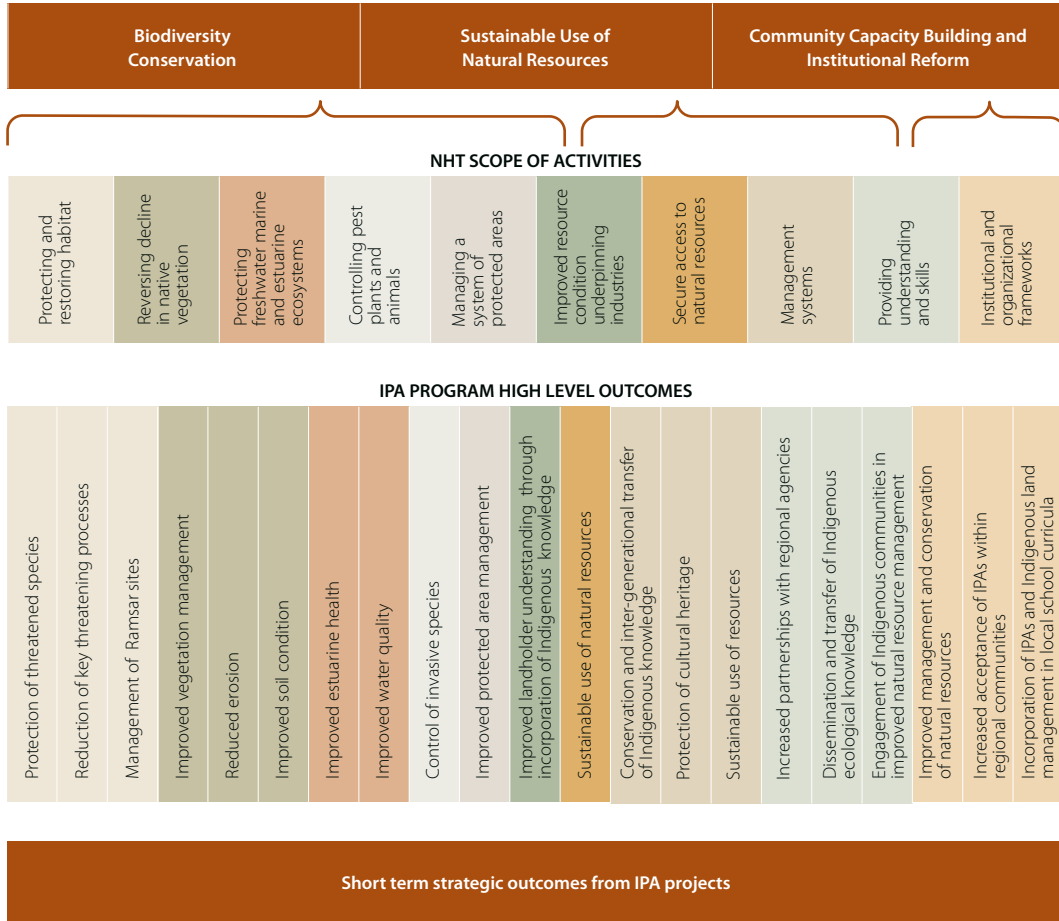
Biodiversity Conservation

Sustainable Use of Natural Resources

Community Capacity Building and Institutional Reform

NHT SCOPE OF ACTIVITIES

| Protecting and restoring habitat | Reversing decline in native vegetation | Protecting freshwater marine and estuarine ecosystems | Controlling pest plants and animals | Managing a system of protected areas | Improved resource condition underpinning industries | Secure access to natural resources | Management systems | Providing understanding and skills | Institutional and organizational frameworks |
|---|---|---|---|---|---|---|---|---|---|

IPA PROGRAM HIGH LEVEL OUTCOMES

| Protection of threatened species | Reduction of key threatening processes | Management of Ramsar sites | Improved vegetation management | Reduced erosion | Improved soil condition | Improved estuarine health | Improved water quality | Control of invasive species | Improved protected area management | Improved landholder understanding through incorporation of Indigenous knowledge | Sustainable use of natural resources | Conservation and inter-generational transfer of Indigenous knowledge | Protection of cultural heritage | Sustainable use of resources | Increased partnerships with regional agencies | Dissemination and transfer of Indigenous ecological knowledge | Engagement of Indigenous communities in improved natural resource management | Improved management and conservation of natural resources | Increased acceptance of IPAs within regional communities | Incorporation of IPAs and Indigenous land management in local school curricula |
|---|---|---|---|---|---|---|---|---|---|---|---|---|---|---|---|---|---|---|---|---|

Short term strategic outcomes from IPA projects